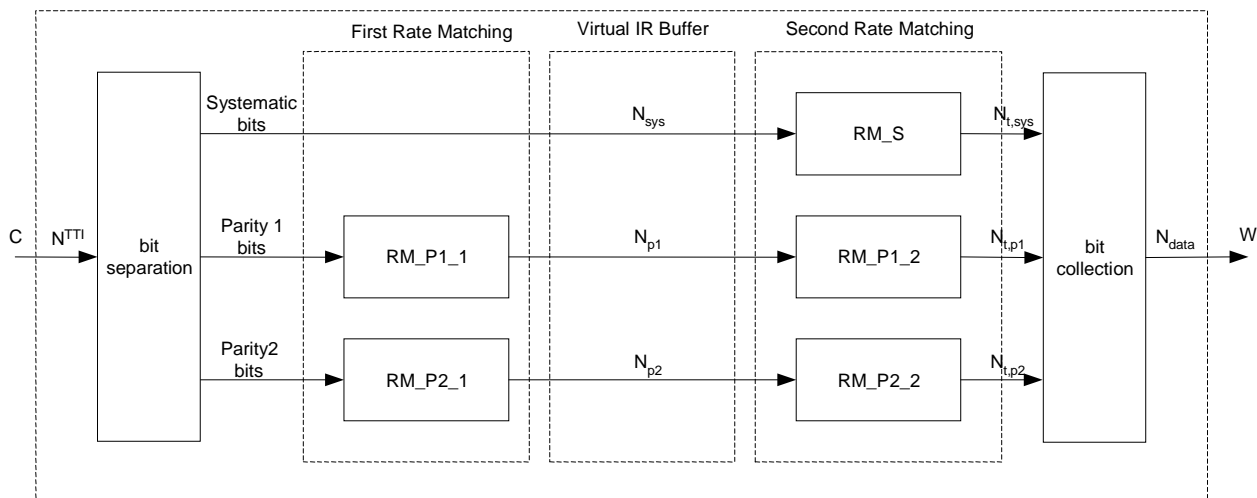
First Rate Matching

Virtual IR Buffer

Second Rate Matching

C

$N^{TTI}$

bit separation

Systematic bits

$N_{sys}$

RM_S

$N_{t,sys}$

Parity 1 bits

RM_P1_1

$N_{p1}$

RM_P1_2

$N_{t,p1}$

Parity2 bits

RM_P2_1

$N_{p2}$

RM_P2_2

$N_{t,p2}$

bit collection

$N_{data}$

W